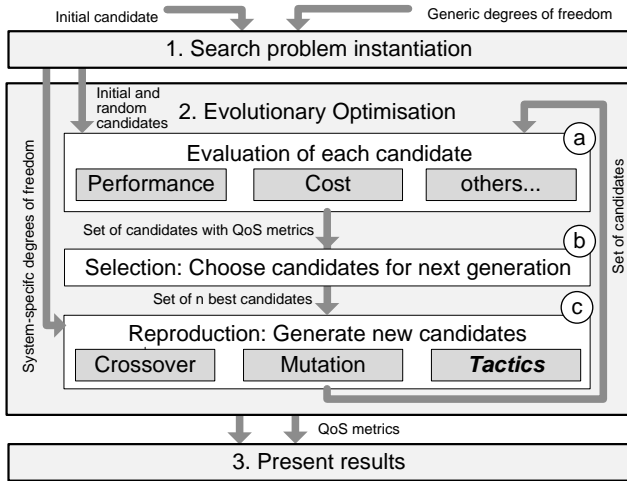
Initial candidate

Generic degrees of freedom

1. Search problem instantiation

Initial and random candidates

2. Evolutionary Optimisation

System-specific degrees of freedom

a

Evaluation of each candidate

Performance

Cost

others...

Set of candidates

Set of candidates with QoS metrics

b

Selection: Choose candidates for next generation

Set of n best candidates

c

Reproduction: Generate new candidates

Crossover

Mutation

***Tactics***

QoS metrics

3. Present results